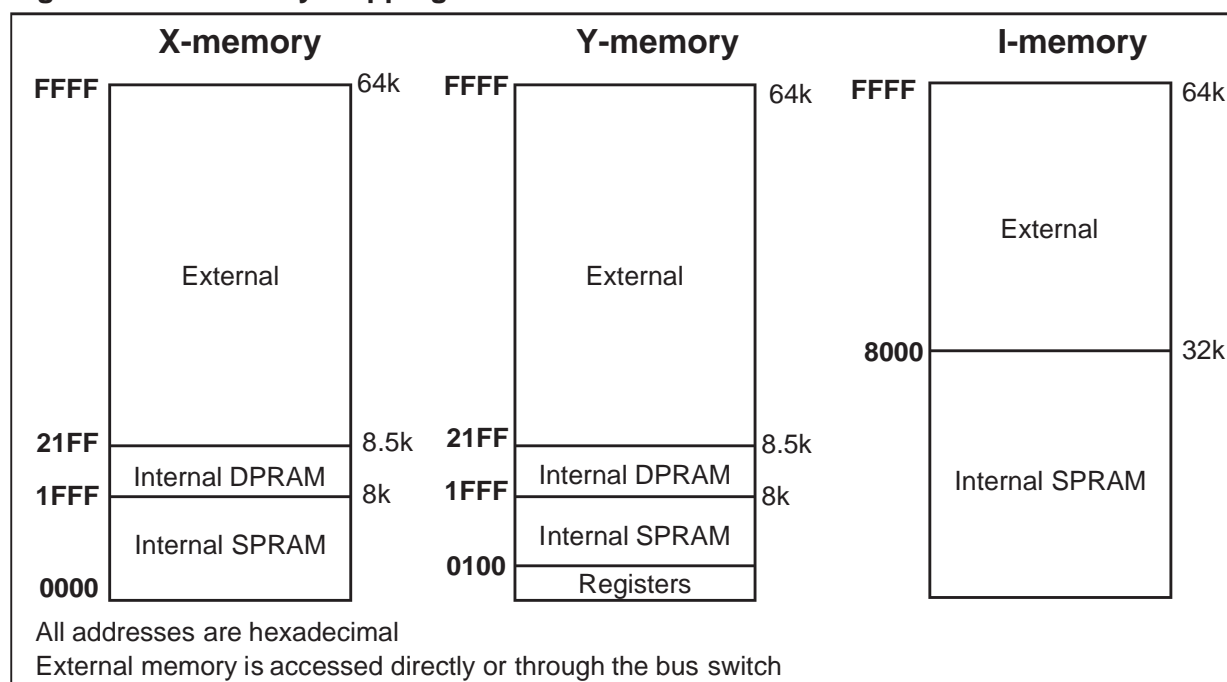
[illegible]

X-memory

FFFF
64k

External

21FF
8.5k

Internal DPRAM

1FFF
8k

Internal SPRAM

0000

Y-memory

FFFF
64k

External

21FF
8.5k

Internal DPRAM

1FFF
8k

Internal SPRAM

0100

Registers

I-memory

FFFF
64k

External

8000
32k

Internal SPRAM

All addresses are hexadecimal

External memory is accessed directly or through the bus switch